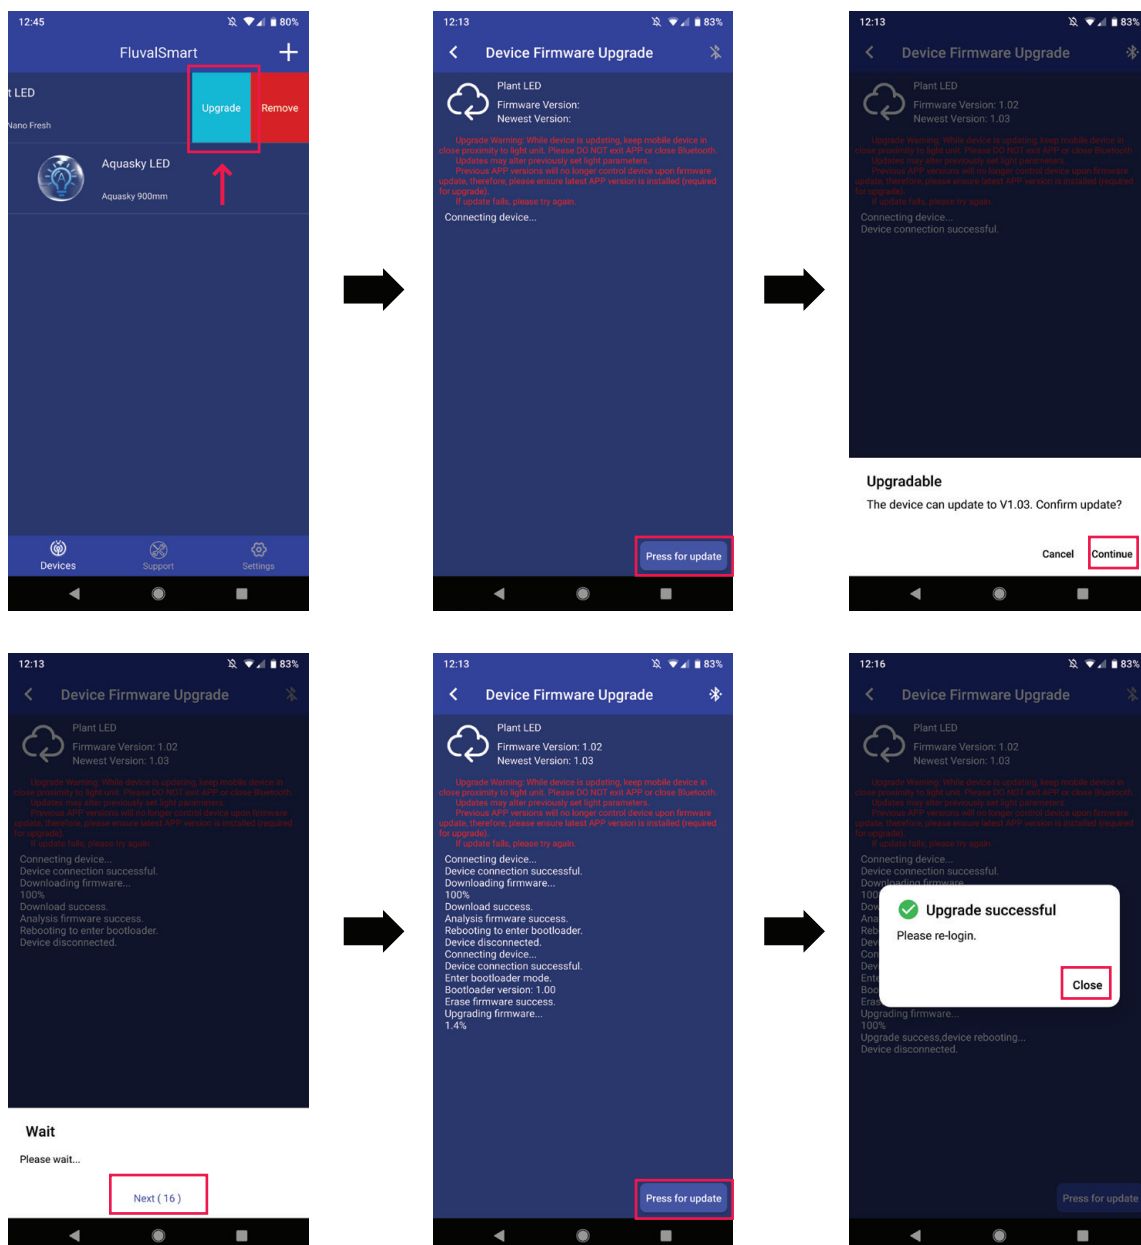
12:45 80%
FluvalSmart +
t LED
Nano Fresh
Upgrade
Remove
Aquasky LED
Aquasky 900mm
Devices Support Settings

12:13 83%
Device Firmware Upgrade
Plant LED
Firmware Version:
Newest Version:
Upgrade Warning: While device is updating, keep mobile device in close proximity to light unit. Please DO NOT exit APP or close Bluetooth.
Updates may alter previously set light parameters.
Previous APP versions will no longer control device upon firmware update, therefore, please ensure latest APP version is installed (required for upgrade).
If update fails, please try again.
Connecting device...
Press for update

12:13 83%
Device Firmware Upgrade
Plant LED
Firmware Version: 1.02
Newest Version: 1.03
Upgrade Warning: While device is updating, keep mobile device in close proximity to light unit. Please DO NOT exit APP or close Bluetooth.
Updates may alter previously set light parameters.
Previous APP versions will no longer control device upon firmware update, therefore, please ensure latest APP version is installed (required for upgrade).
If update fails, please try again.
Connecting device...
Device connection successful.
Upgradable
The device can update to V1.03. Confirm update?
Cancel Continue

12:13 83%
Device Firmware Upgrade
Plant LED
Firmware Version: 1.02
Newest Version: 1.03
Upgrade Warning: While device is updating, keep mobile device in close proximity to light unit. Please DO NOT exit APP or close Bluetooth.
Updates may alter previously set light parameters.
Previous APP versions will no longer control device upon firmware update, therefore, please ensure latest APP version is installed (required for upgrade).
If update fails, please try again.
Connecting device...
Device connection successful.
Downloading firmware...
100%
Download success.
Analysis firmware success.
Rebooting to enter bootloader.
Device disconnected.
Wait
Please wait...
Next ( 16 )

12:13 83%
Device Firmware Upgrade
Plant LED
Firmware Version: 1.02
Newest Version: 1.03
Upgrade Warning: While device is updating, keep mobile device in close proximity to light unit. Please DO NOT exit APP or close Bluetooth.
Updates may alter previously set light parameters.
Previous APP versions will no longer control device upon firmware update, therefore, please ensure latest APP version is installed (required for upgrade).
If update fails, please try again.
Connecting device...
Device connection successful.
Downloading firmware...
100%
Download success.
Analysis firmware success.
Rebooting to enter bootloader.
Device disconnected.
Connecting device...
Device connection successful.
Enter bootloader mode.
Bootloader version: 1.00
Erase firmware success.
Upgrading firmware...
1.4%
Press for update

12:16 83%
Device Firmware Upgrade
Plant LED
Firmware Version: 1.02
Newest Version: 1.03
Upgrade Warning: While device is updating, keep mobile device in close proximity to light unit. Please DO NOT exit APP or close Bluetooth.
Updates may alter previously set light parameters.
Previous APP versions will no longer control device upon firmware update, therefore, please ensure latest APP version is installed (required for upgrade).
If update fails, please try again.
Connecting device...
Device connection successful.
Downloading firmware...
Upgrade successful
Please re-login.
Close
Upgrading firmware...
100%
Upgrade success,device rebooting...
Device disconnected.
Press for update